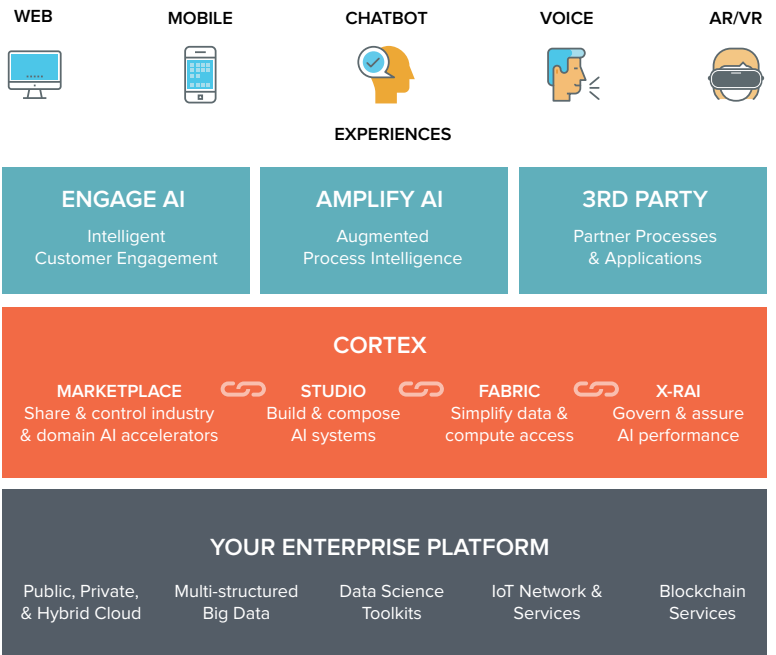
WEB
MOBILE
CHATBOT
VOICE
AR/VR

EXPERIENCES

ENGAGE AI
Intelligent Customer Engagement

AMPLIFY AI
Augmented Process Intelligence

3RD PARTY
Partner Processes & Applications

CORTEX

MARKETPLACE
Share & control industry & domain AI accelerators

STUDIO
Build & compose AI systems

FABRIC
Simplify data & compute access

X-RAI
Govern & assure AI performance

YOUR ENTERPRISE PLATFORM

Public, Private, & Hybrid Cloud

Multi-structured Big Data

Data Science Toolkits

IoT Network & Services

Blockchain Services